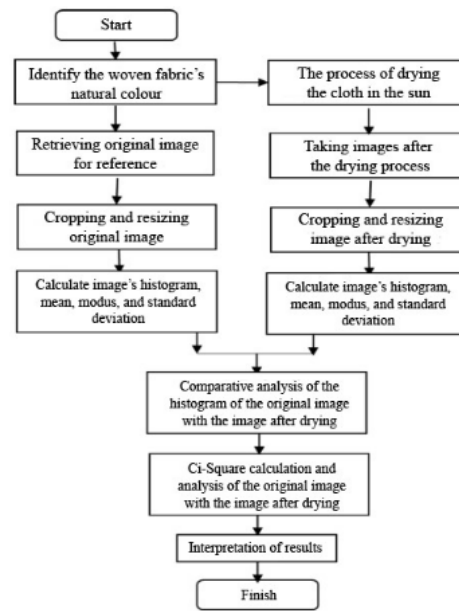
Start

Identify the woven fabric's natural colour

Retrieving original image for reference

Cropping and resizing original image

Calculate image's histogram, mean, modus, and standard deviation

The process of drying the cloth in the sun

Taking images after the drying process

Cropping and resizing image after drying

Calculate image's histogram, mean, modus, and standard deviation

Comparative analysis of the histogram of the original image with the image after drying

Ci-Square calculation and analysis of the original image with the image after drying

Interpretation of results

Finish